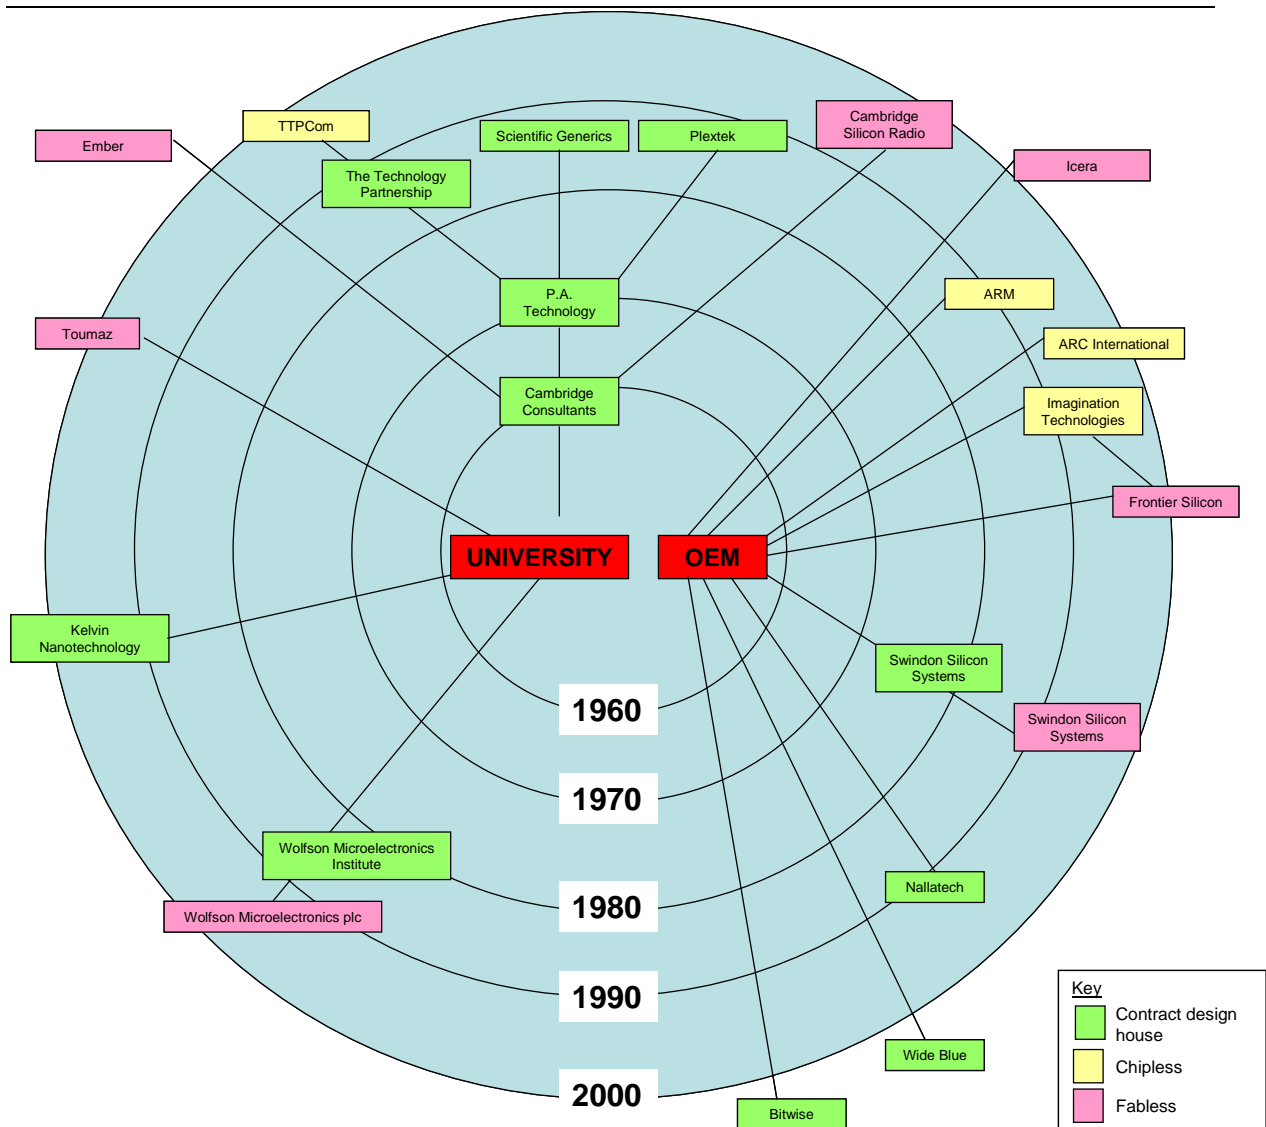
Ember

TTPCom

Scientific Generics

Plextek

Cambridge Silicon Radio

Icera

The Technology Partnership

P.A. Technology

ARM

ARC International

Toumaz

Cambridge Consultants

Imagination Technologies

Frontier Silicon

UNIVERSITY

OEM

Kelvin Nanotechnology

Swindon Silicon Systems

Swindon Silicon Systems

1960

1970

Wolfson Microelectronics Institute

Nallatech

1980

Wolfson Microelectronics plc

1990

Wide Blue

2000

Bitwise

Key

Contract design house

Chipless

Fabless